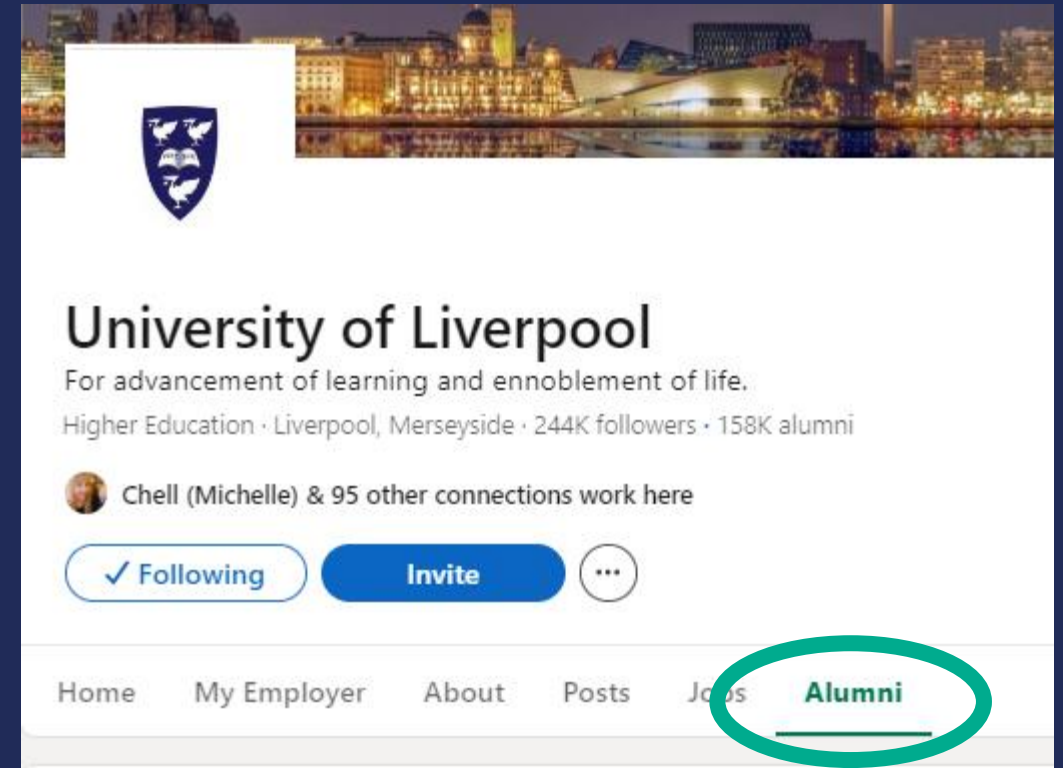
University of Liverpool

For advancement of learning and ennoblement of life.

Higher Education · Liverpool, Merseyside · 244K followers · 158K alumni

Chell (Michelle) & 95 other connections work here

✓ Following

Invite

···

Home My Employer About Posts Jobs Alumni